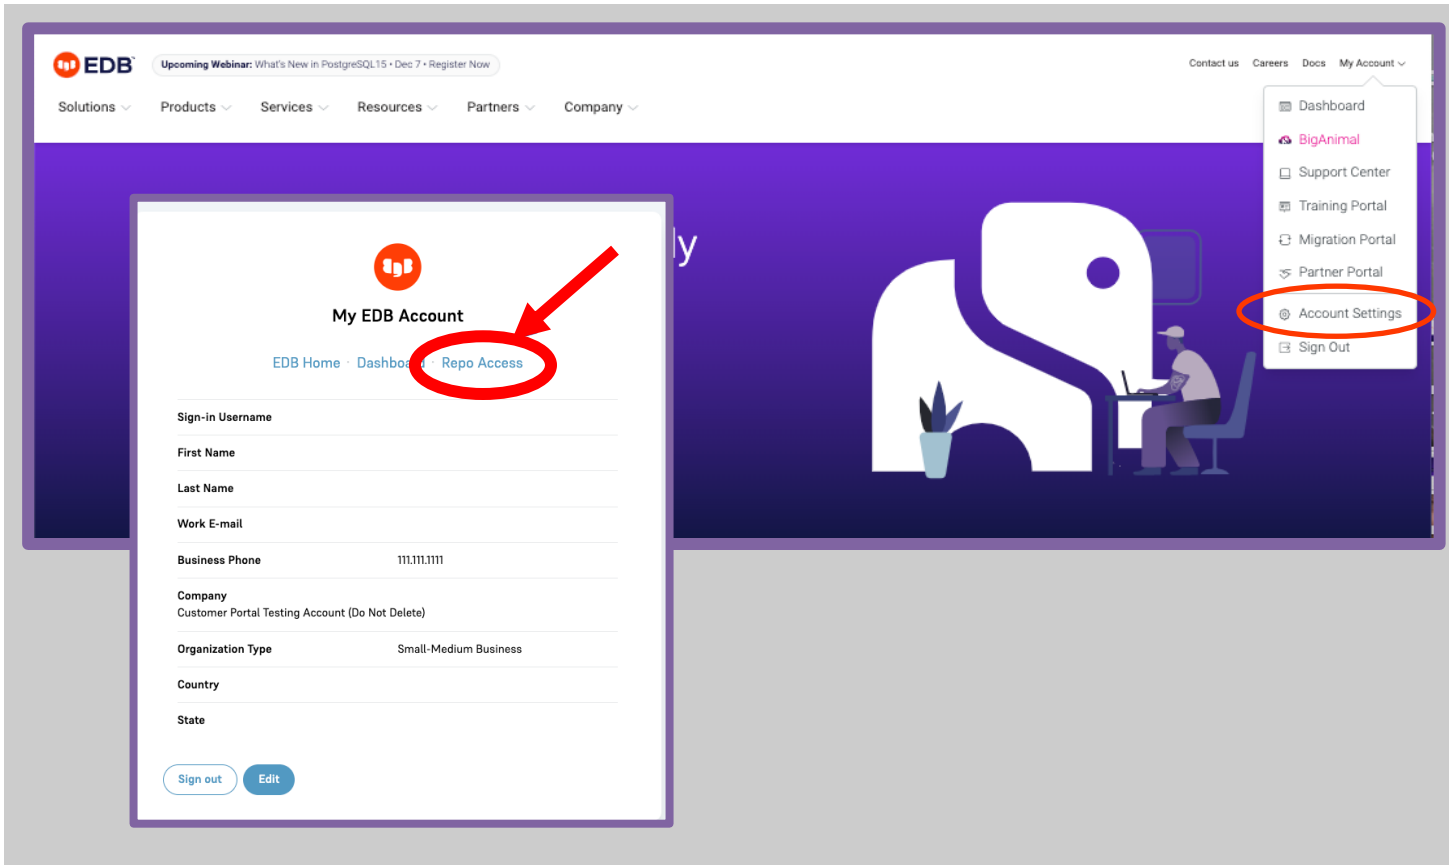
EDB

Upcoming Webinar: What's New in PostgreSQL15 • Dec 7 • Register Now

Contact us Careers Docs My Account

Solutions Products Services Resources Partners Company

Dashboard
BigAnimal
Support Center
Training Portal
Migration Portal
Partner Portal
Account Settings
Sign Out

ly

My EDB Account

EDB Home · Dashboa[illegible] · Repo Access

Sign-in Username

First Name

Last Name

Work E-mail

Business Phone 111.111.1111

Company
Customer Portal Testing Account (Do Not Delete)

Organization Type Small-Medium Business

Country

State

Sign out Edit